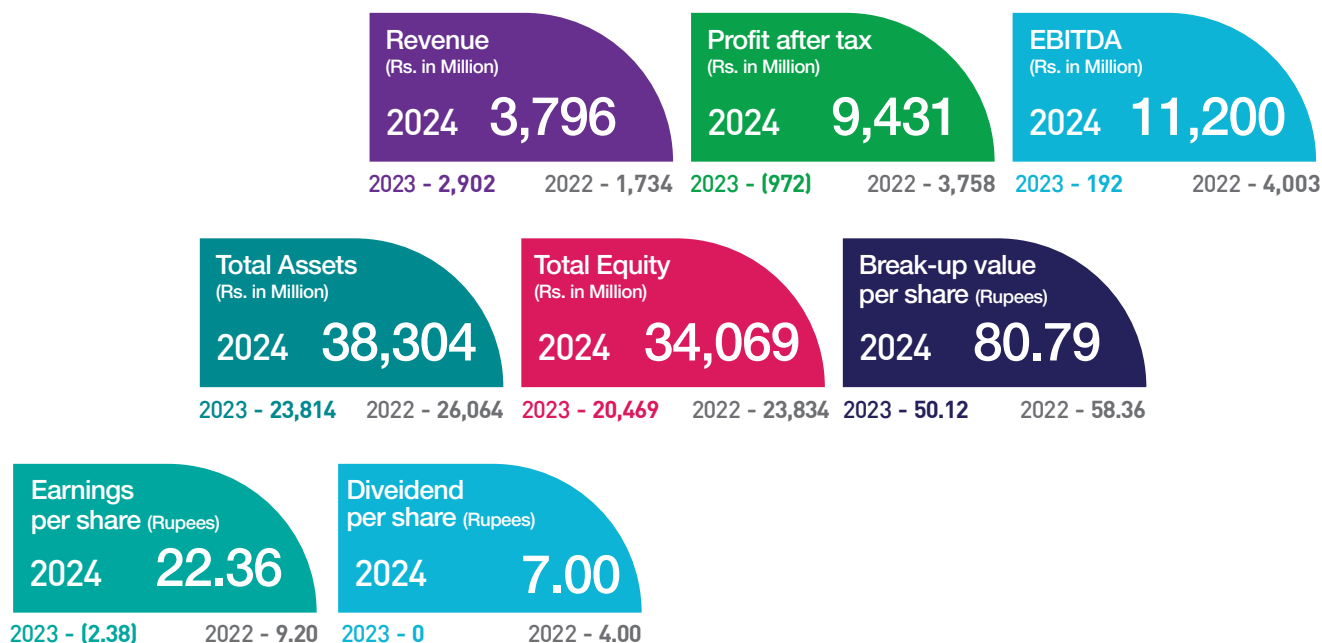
Revenue
(Rs. in Million)
2024 3,796
2023 - 2,902 2022 - 1,734

Profit after tax
(Rs. in Million)
2024 9,431
2023 - (972) 2022 - 3,758

EBITDA
(Rs. in Million)
2024 11,200
2023 - 192 2022 - 4,003

Total Assets
(Rs. in Million)
2024 38,304
2023 - 23,814 2022 - 26,064

Total Equity
(Rs. in Million)
2024 34,069
2023 - 20,469 2022 - 23,834

Break-up value per share (Rupees)
2024 80.79
2023 - 50.12 2022 - 58.36

Earnings per share (Rupees)
2024 22.36
2023 - (2.38) 2022 - 9.20

Diveidend per share (Rupees)
2024 7.00
2023 - 0 2022 - 4.00